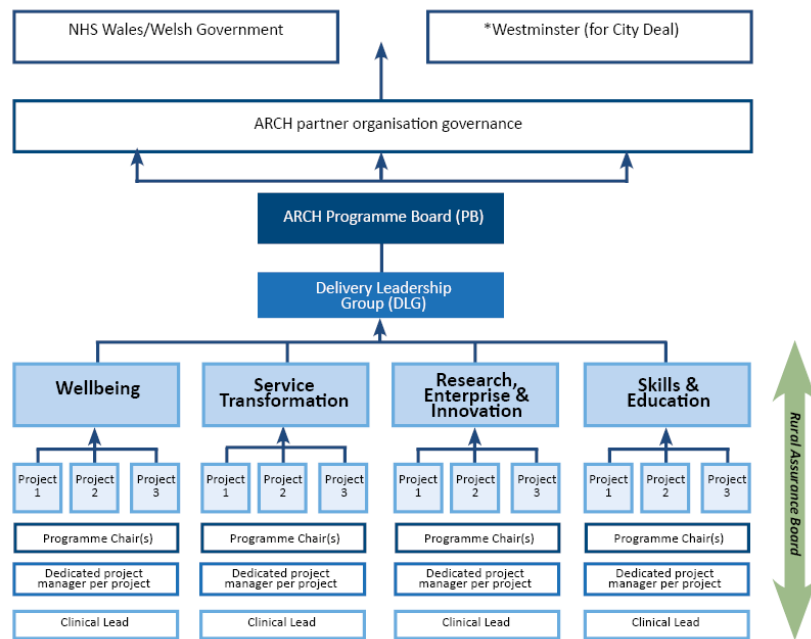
NHS Wales/Welsh Government

*Westminster (for City Deal)

ARCH partner organisation governance

ARCH Programme Board (PB)

Delivery Leadership Group (DLG)

Wellbeing

Project 1

Project 2

Project 3

Programme Chair(s)

Dedicated project manager per project

Clinical Lead

Service Transformation

Project 1

Project 2

Project 3

Programme Chair(s)

Dedicated project manager per project

Clinical Lead

Research, Enterprise & Innovation

Project 1

Project 2

Project 3

Programme Chair(s)

Dedicated project manager per project

Clinical Lead

Skills & Education

Project 1

Project 2

Project 3

Programme Chair(s)

Dedicated project manager per project

Clinical Lead

Rural Assurance Board